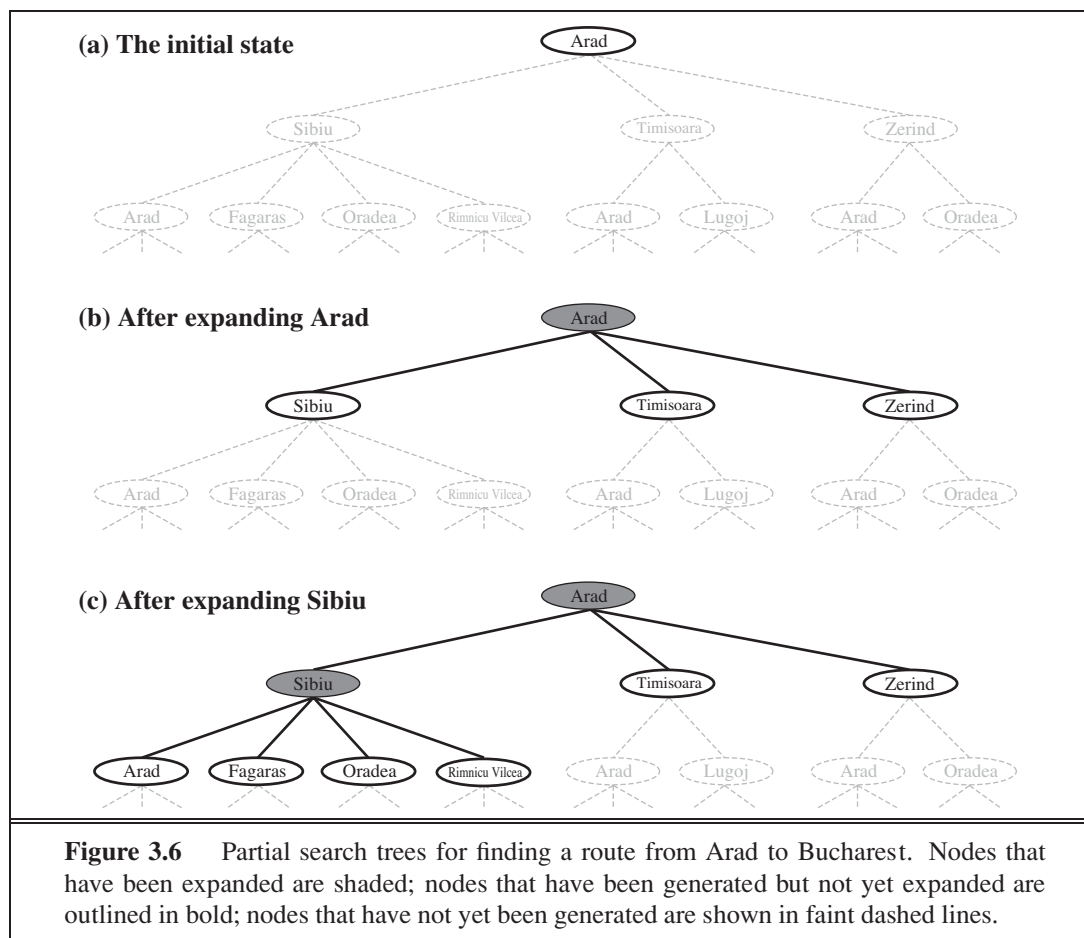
(a) The initial state

Arad

Sibiu Timisoara Zerind

Arad Fagaras Oradea Rimnicu Vilcea Arad Lugoj Arad Oradea

(b) After expanding Arad

Arad

Sibiu Timisoara Zerind

Arad Fagaras Oradea Rimnicu Vilcea Arad Lugoj Arad Oradea

(c) After expanding Sibiu

Arad

Sibiu Timisoara Zerind

Arad Fagaras Oradea Rimnicu Vilcea Arad Lugoj Arad Oradea

**Figure 3.6** Partial search trees for finding a route from Arad to Bucharest. Nodes that have been expanded are shaded; nodes that have been generated but not yet expanded are outlined in bold; nodes that have not yet been generated are shown in faint dashed lines.